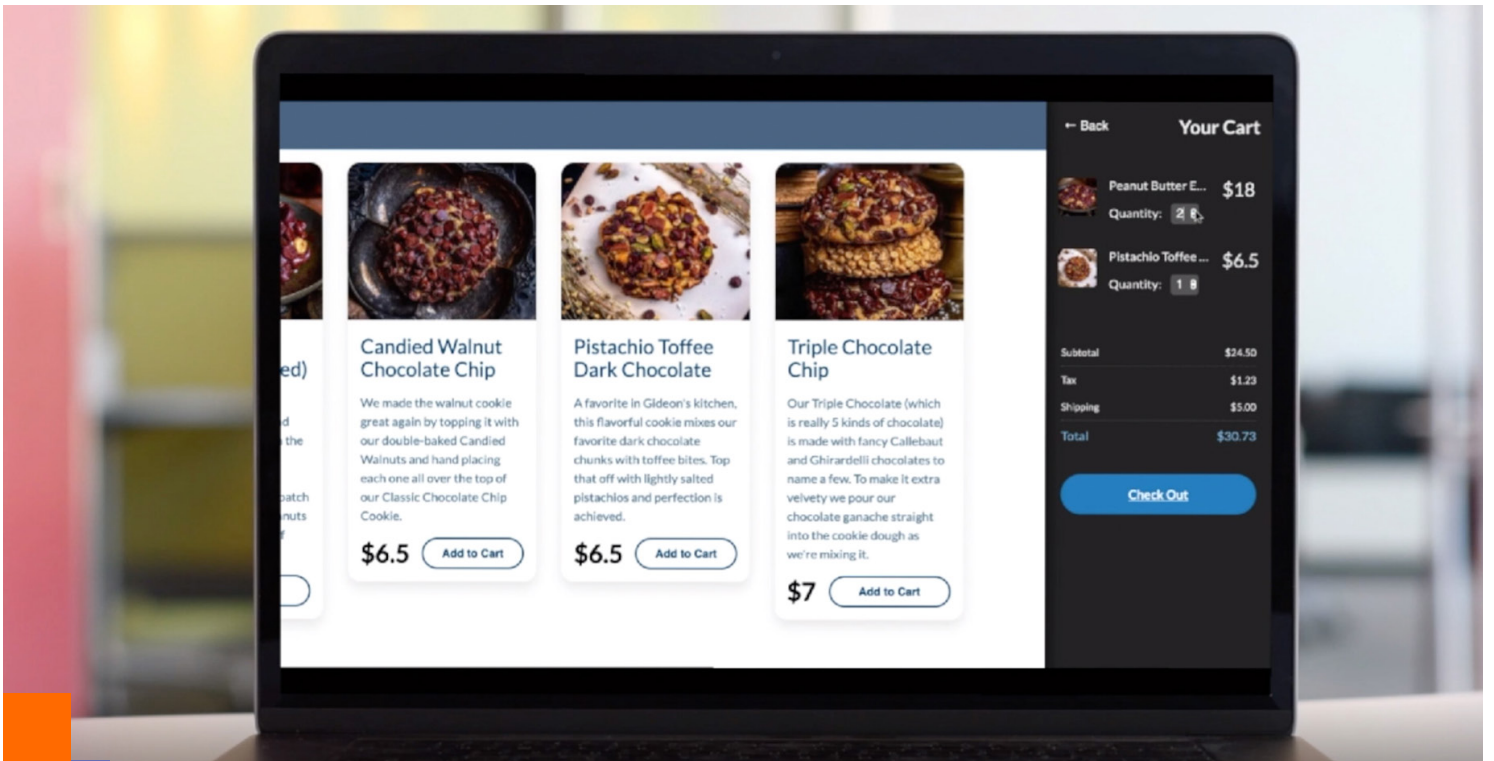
ed)

d
the

patch
nuts
f

Candied Walnut Chocolate Chip

We made the walnut cookie great again by topping it with our double-baked Candied Walnuts and hand placing each one all over the top of our Classic Chocolate Chip Cookie.

$6.5 Add to Cart

Pistachio Toffee Dark Chocolate

A favorite in Gideon's kitchen, this flavorful cookie mixes our favorite dark chocolate chunks with toffee bites. Top that off with lightly salted pistachios and perfection is achieved.

$6.5 Add to Cart

Triple Chocolate Chip

Our Triple Chocolate (which is really 5 kinds of chocolate) is made with fancy Callebaut and Ghirardelli chocolates to name a few. To make it extra velvety we pour our chocolate ganache straight into the cookie dough as we're mixing it.

$7 Add to Cart

← Back

Your Cart

Peanut Butter E... $18
Quantity: 2

Pistachio Toffee ... $6.5
Quantity: 1

| | |
|---|---|
| Subtotal | $24.50 |
| Tax | $1.23 |
| Shipping | $5.00 |
| Total | $30.73 |

Check Out